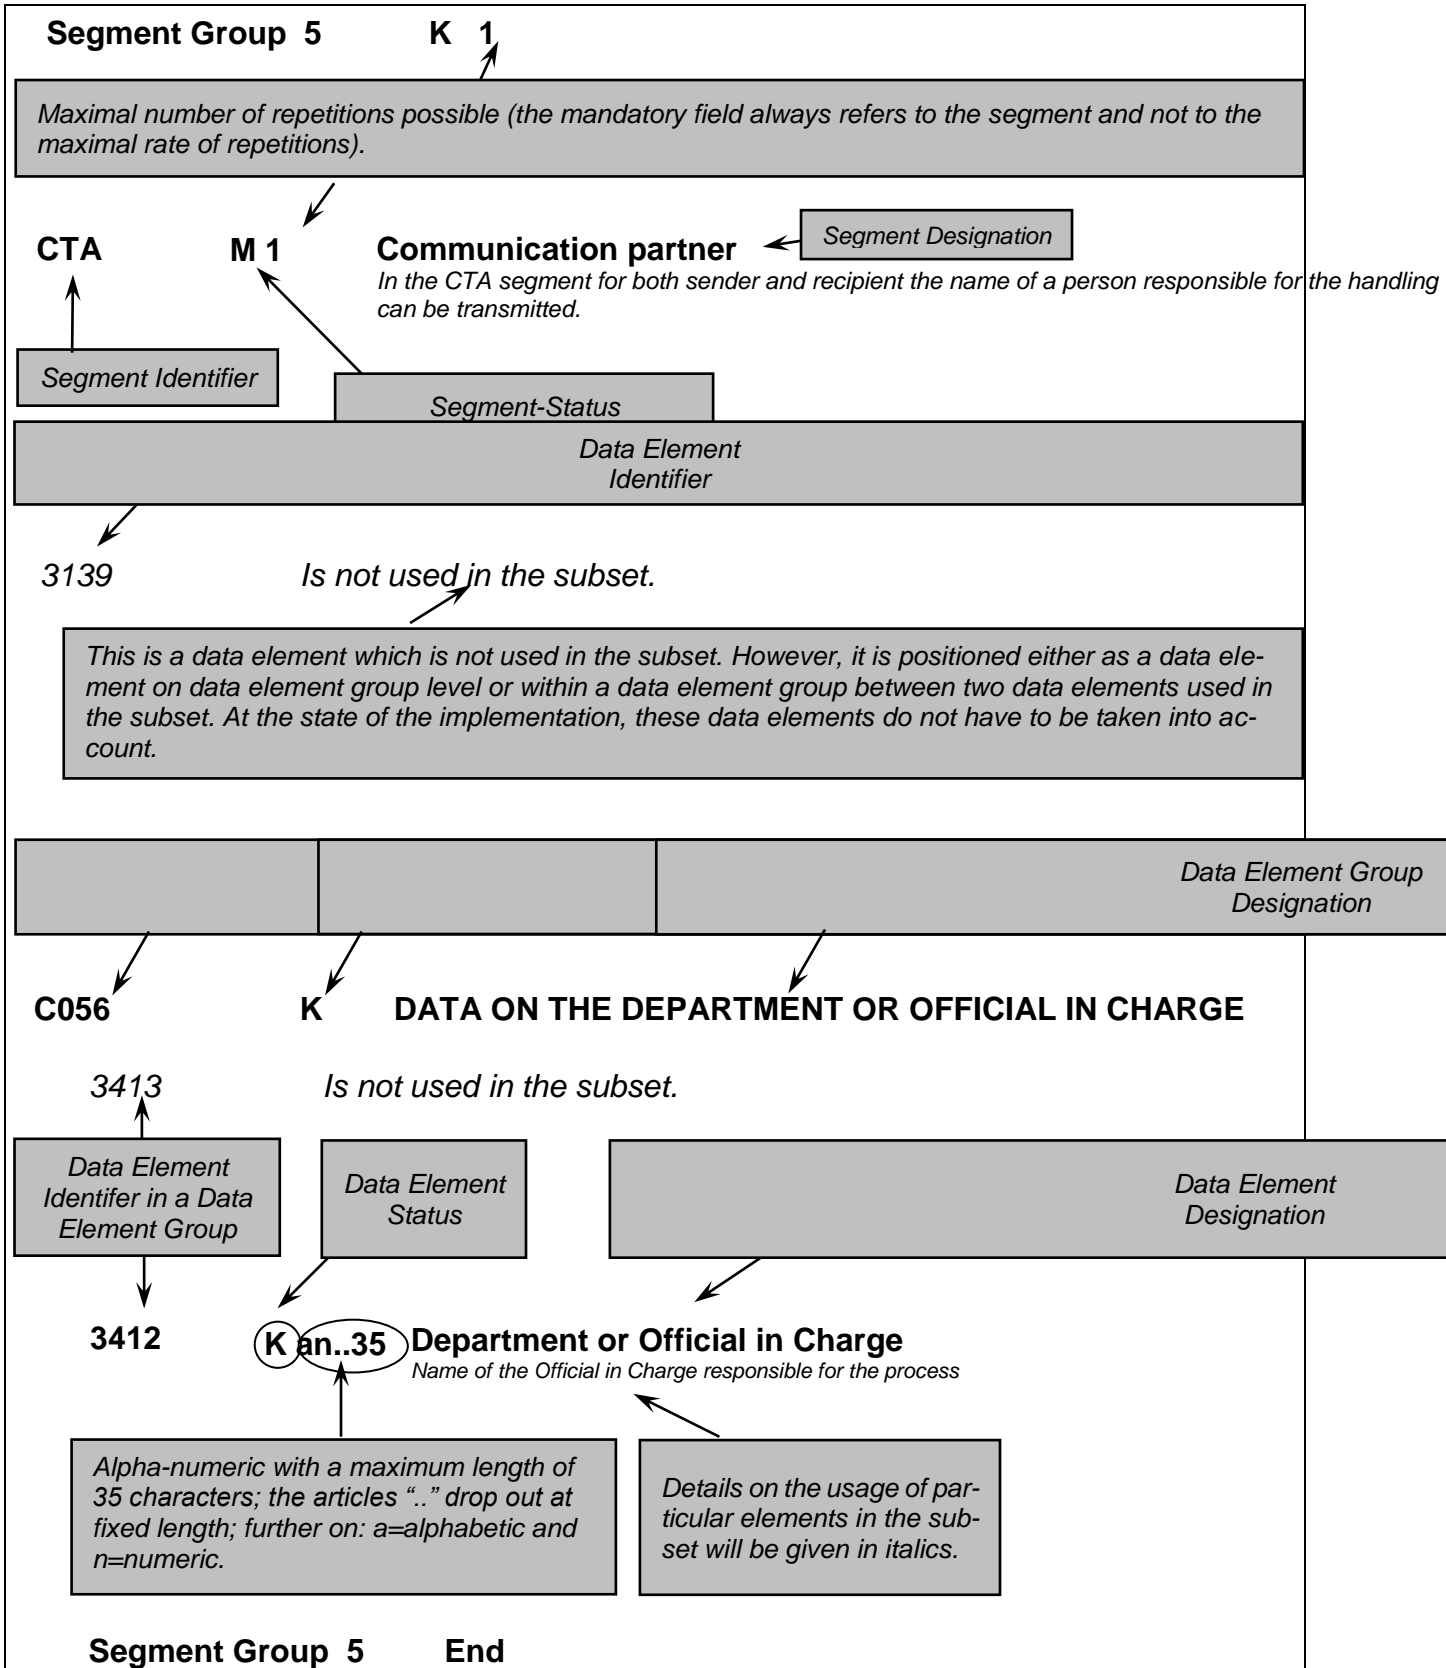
Segment Group 5 K 1

Maximal number of repetitions possible (the mandatory field always refers to the segment and not to the maximal rate of repetitions).

CTA M 1 Communication partner

Segment Designation

In the CTA segment for both sender and recipient the name of a person responsible for the handling can be transmitted.

Segment Identifier

Segment-Status

Data Element Identifier

3139 Is not used in the subset.

This is a data element which is not used in the subset. However, it is positioned either as a data element on data element group level or within a data element group between two data elements used in the subset. At the state of the implementation, these data elements do not have to be taken into account.

Data Element Group Designation

C056 K DATA ON THE DEPARTMENT OR OFFICIAL IN CHARGE

3413 Is not used in the subset.

Data Element Identifer in a Data Element Group

Data Element Status

Data Element Designation

3412 K an..35 Department or Official in Charge

Name of the Official in Charge responsible for the process

Alpha-numeric with a maximum length of 35 characters; the articles ".." drop out at fixed length; further on: a=alphabetic and n=numeric.

Details on the usage of particular elements in the subset will be given in italics.

Segment Group 5 End